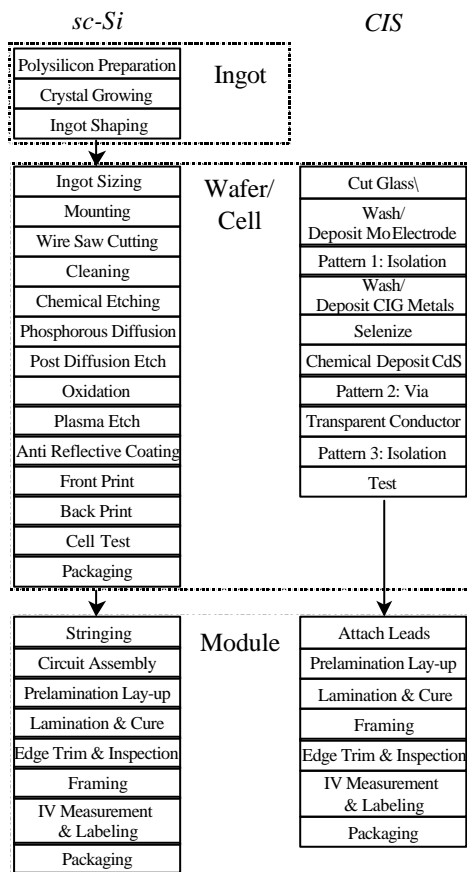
sc-Si

CIS

Polysilicon Preparation
Crystal Growing
Ingot Shaping

Ingot

Ingot Sizing
Mounting
Wire Saw Cutting
Cleaning
Chemical Etching
Phosphorous Diffusion
Post Diffusion Etch
Oxidation
Plasma Etch
Anti Reflective Coating
Front Print
Back Print
Cell Test
Packaging

Wafer/ Cell

Cut Glass\
Wash/ Deposit Mo Electrode
Pattern 1: Isolation
Wash/ Deposit CIG Metals
Selenize
Chemical Deposit CdS
Pattern 2: Via
Transparent Conductor
Pattern 3: Isolation
Test

Stringing
Circuit Assembly
Prelamination Lay-up
Lamination & Cure
Edge Trim & Inspection
Framing
IV Measurement & Labeling
Packaging

Module

Attach Leads
Prelamination Lay-up
Lamination & Cure
Framing
Edge Trim & Inspection
IV Measurement & Labeling
Packaging